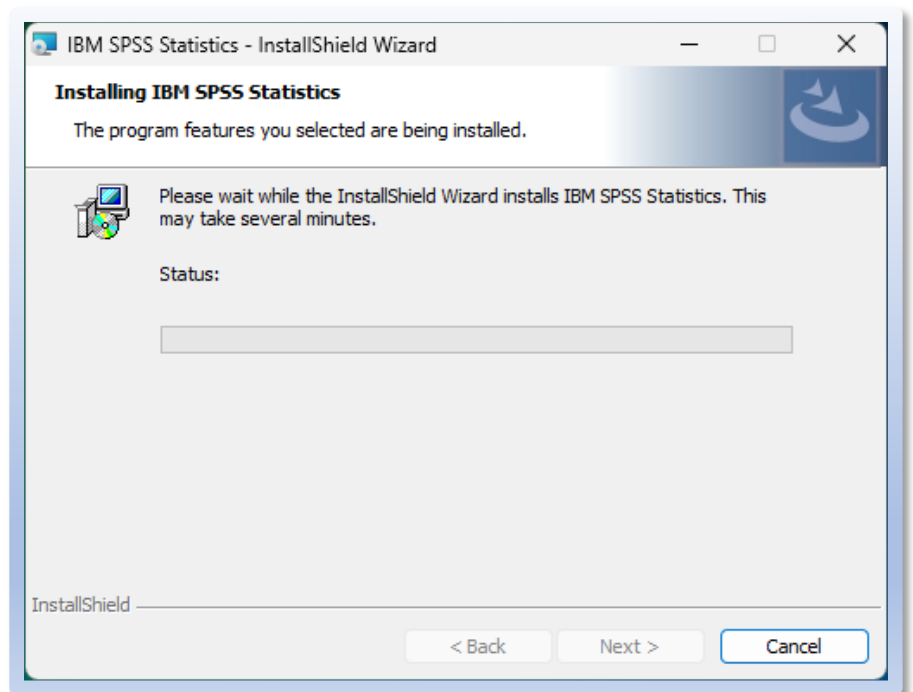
IBM SPSS Statistics - InstallShield Wizard

Installing IBM SPSS Statistics

The program features you selected are being installed.

Please wait while the InstallShield Wizard installs IBM SPSS Statistics. This may take several minutes.

Status:

InstallShield

< Back

Next >

Cancel